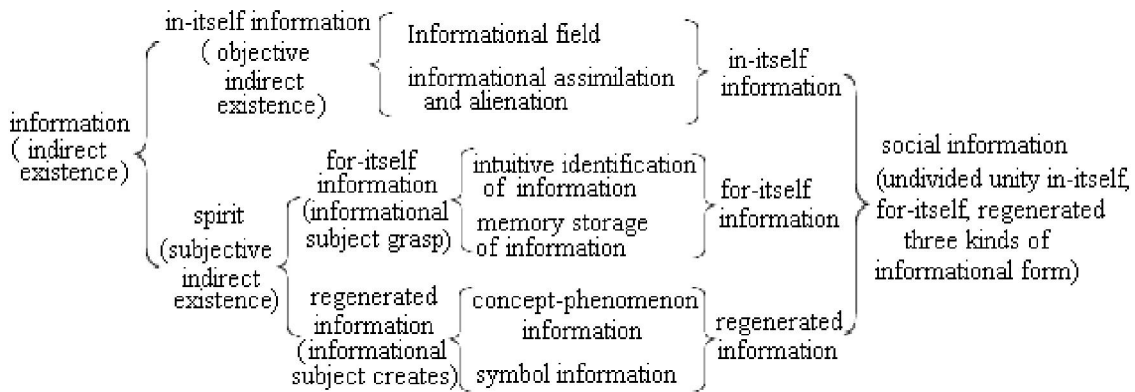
information ( indirect existence)

in-itself information ( objective indirect existence)

Informational field

informational assimilation and alienation

in-itself information

spirit (subjective indirect existence)

for-itself information (informational subject grasp)

intuitive identification of information

memory storage of information

for-itself information

regenerated information (informational subject creates)

concept-phenomenon information

symbol information

regenerated information

social information (undivided unity in-itself, for-itself, regenerated three kinds of informational form)